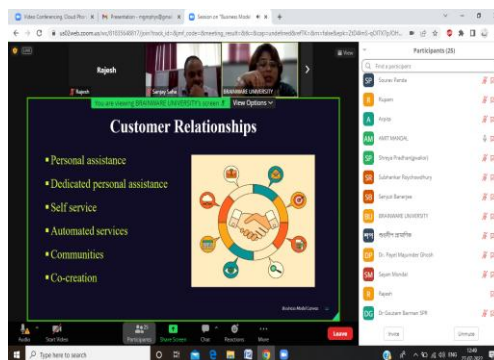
Video Conferencing, Cloud Pho | Presentation - mgmphp@gmail | Session on "Business Model

us02web.zoom.us/wc/91035648017/join?track_id=&jmf_code=&meeting_result=&tk=&cap=undefined&refTK=&cms=false&wpk=

Rajesh

Rajesh | Sanjay Saha | BRAINWARE UNIVERSITY

View

You are viewing BRAINWARE UNIVERSITY's screen | View Options

Customer Relationships

• Personal assistance
• Dedicated personal assistance
• Self service
• Automated services
• Communities
• Co-creation

Business Model Canvas

Audio | Start Video | Participants 25 | Share Screen | Chat | Reactions | More | Leave

Participants (25)

Find a participant

SP Sourav Panda
Rajesh
A Arpita
AM AMIT MANDAL
SP Shreya Pradhan(guitar)
SR Subhankar Roychowdhury
SB Sanjoy Banerjee
BU BRAINWARE UNIVERSITY
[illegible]
DP Dr. Payel Majumder Ghosh
SM Sayan Mondal
Rajesh
DG Dr Goutam Barman SPR

Invite | Unmute

Type here to search

12:49
25-03-2021